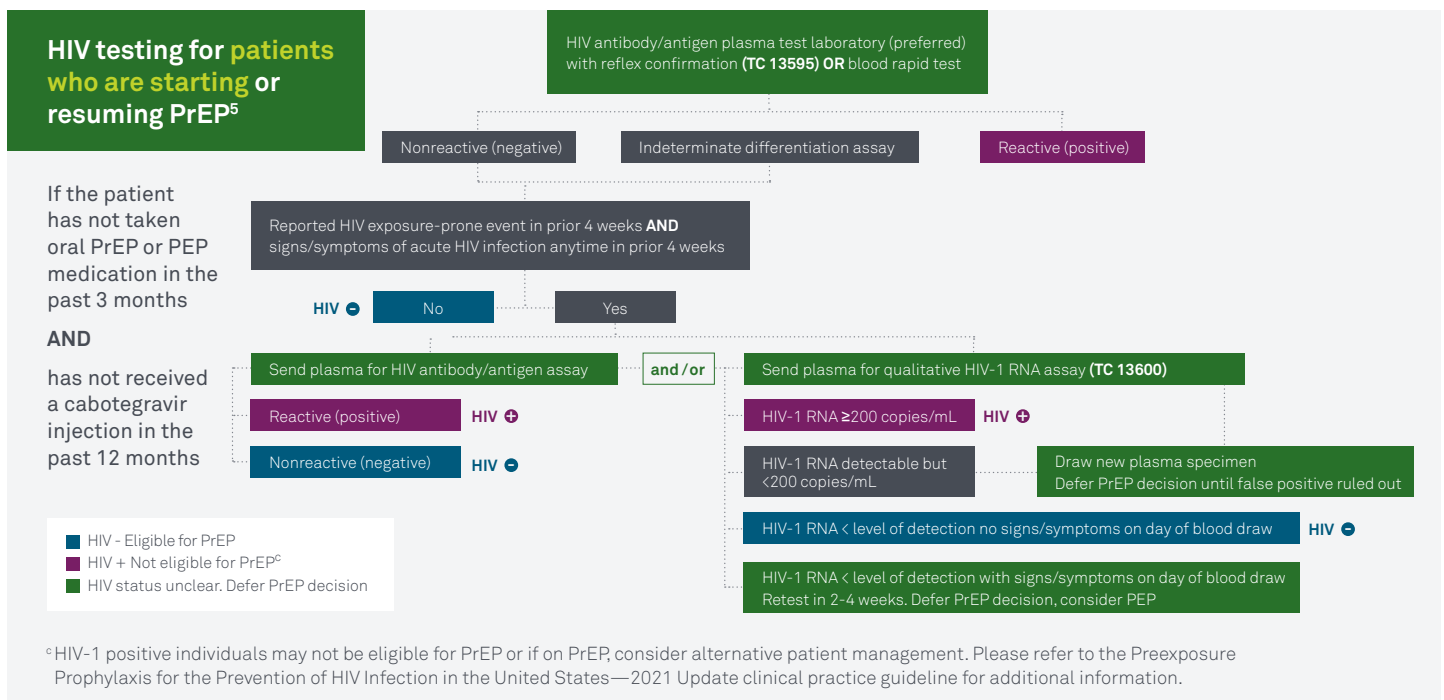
HIV testing for patients who are starting or resuming PrEP$^5$

If the patient has not taken oral PrEP or PEP medication in the past 3 months

AND

has not received a cabotegravir injection in the past 12 months

HIV antibody/antigen plasma test laboratory (preferred) with reflex confirmation **(TC 13595) OR** blood rapid test

Nonreactive (negative)

Indeterminate differentiation assay

Reactive (positive)

Reported HIV exposure-prone event in prior 4 weeks **AND** signs/symptoms of acute HIV infection anytime in prior 4 weeks

HIV −

No

Yes

Send plasma for HIV antibody/antigen assay

and/or

Send plasma for qualitative HIV-1 RNA assay **(TC 13600)**

Reactive (positive)

HIV +

Nonreactive (negative)

HIV −

HIV-1 RNA ≥200 copies/mL

HIV +

HIV-1 RNA detectable but <200 copies/mL

Draw new plasma specimen
Defer PrEP decision until false positive ruled out

HIV-1 RNA < level of detection no signs/symptoms on day of blood draw

HIV −

HIV-1 RNA < level of detection with signs/symptoms on day of blood draw
Retest in 2-4 weeks. Defer PrEP decision, consider PEP

HIV - Eligible for PrEP
HIV + Not eligible for PrEP$^c$
HIV status unclear. Defer PrEP decision

$^c$ HIV-1 positive individuals may not be eligible for PrEP or if on PrEP, consider alternative patient management. Please refer to the Preexposure Prophylaxis for the Prevention of HIV Infection in the United States—2021 Update clinical practice guideline for additional information.